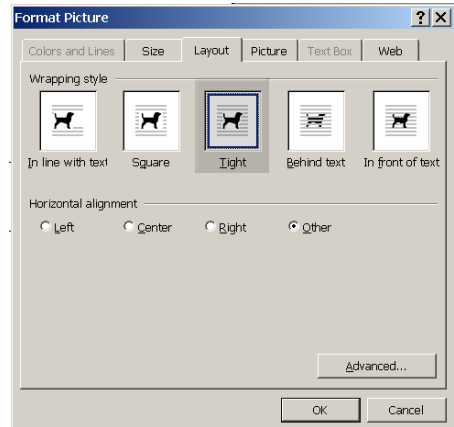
Format Picture
?
X
Colors and Lines
Size
Layout
Picture
Text Box
Web

Wrapping style
In line with text
Square
Tight
Behind text
In front of text

Horizontal alignment
Left
Center
Right
Other

Advanced...

OK
Cancel